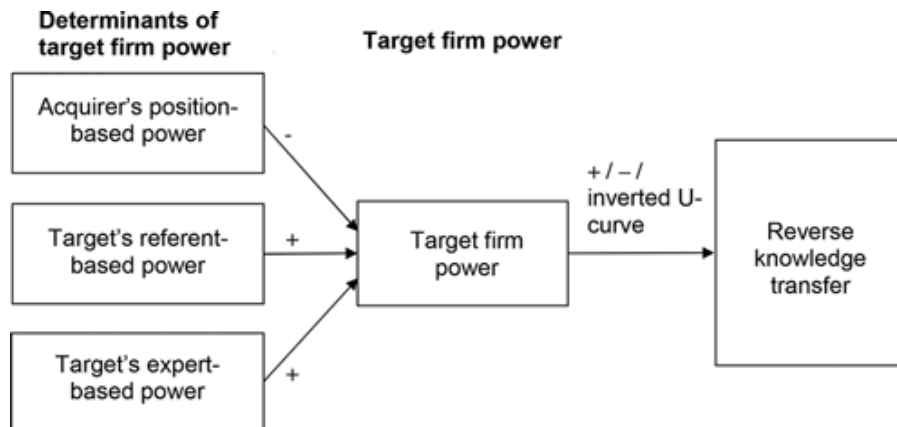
Determinants of target firm power

Target firm power

Acquirer's position-based power

-

Target's referent-based power

+

Target's expert-based power

+

Target firm power

+ / – / inverted U-curve

Reverse knowledge transfer